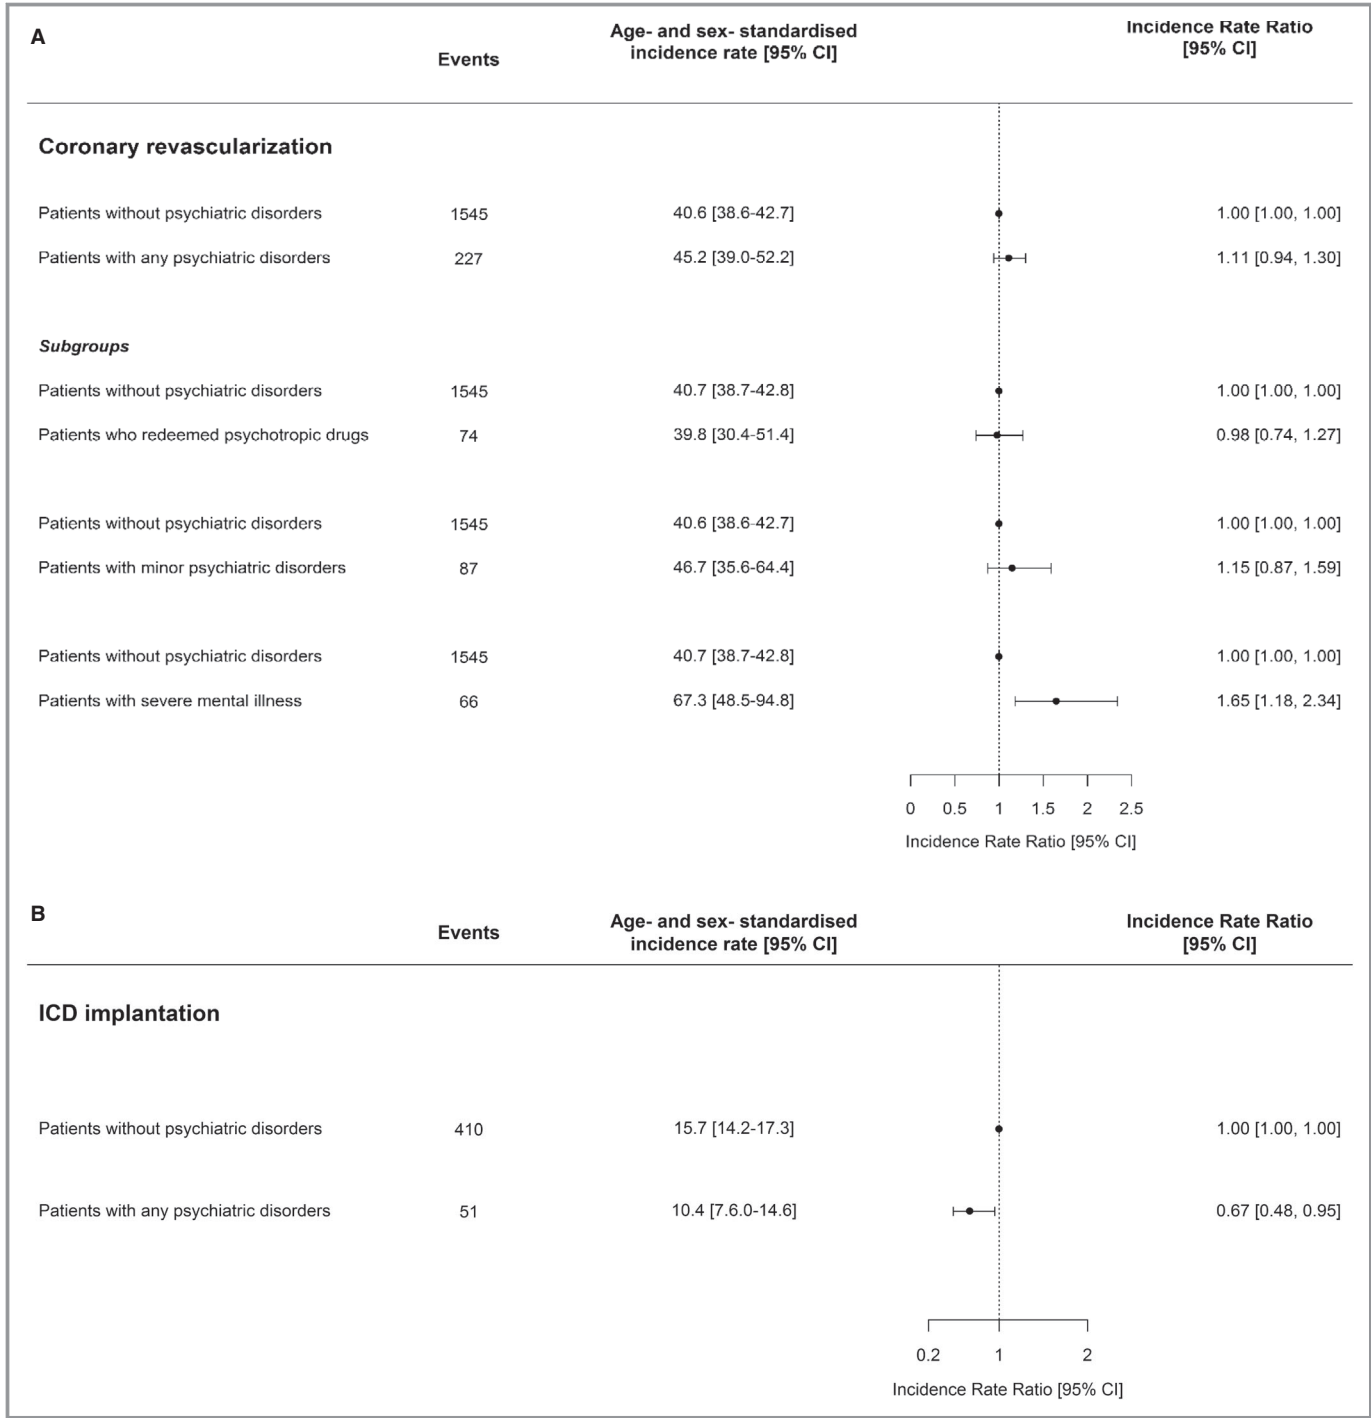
A

| | Events | Age- and sex- standardised incidence rate [95% CI] | Incidence Rate Ratio [95% CI] |
|---|---|---|---|
| **Coronary revascularization** | | | |
| Patients without psychiatric disorders | 1545 | 40.6 [38.6-42.7] | 1.00 [1.00, 1.00] |
| Patients with any psychiatric disorders | 227 | 45.2 [39.0-52.2] | 1.11 [0.94, 1.30] |
| *Subgroups* | | | |
| Patients without psychiatric disorders | 1545 | 40.7 [38.7-42.8] | 1.00 [1.00, 1.00] |
| Patients who redeemed psychotropic drugs | 74 | 39.8 [30.4-51.4] | 0.98 [0.74, 1.27] |
| Patients without psychiatric disorders | 1545 | 40.6 [38.6-42.7] | 1.00 [1.00, 1.00] |
| Patients with minor psychiatric disorders | 87 | 46.7 [35.6-64.4] | 1.15 [0.87, 1.59] |
| Patients without psychiatric disorders | 1545 | 40.7 [38.7-42.8] | 1.00 [1.00, 1.00] |
| Patients with severe mental illness | 66 | 67.3 [48.5-94.8] | 1.65 [1.18, 2.34] |

0 0.5 1 1.5 2 2.5
Incidence Rate Ratio [95% CI]

B

| | Events | Age- and sex- standardised incidence rate [95% CI] | Incidence Rate Ratio [95% CI] |
|---|---|---|---|
| **ICD implantation** | | | |
| Patients without psychiatric disorders | 410 | 15.7 [14.2-17.3] | 1.00 [1.00, 1.00] |
| Patients with any psychiatric disorders | 51 | 10.4 [7.6.0-14.6] | 0.67 [0.48, 0.95] |

0.2 1 2
Incidence Rate Ratio [95% CI]